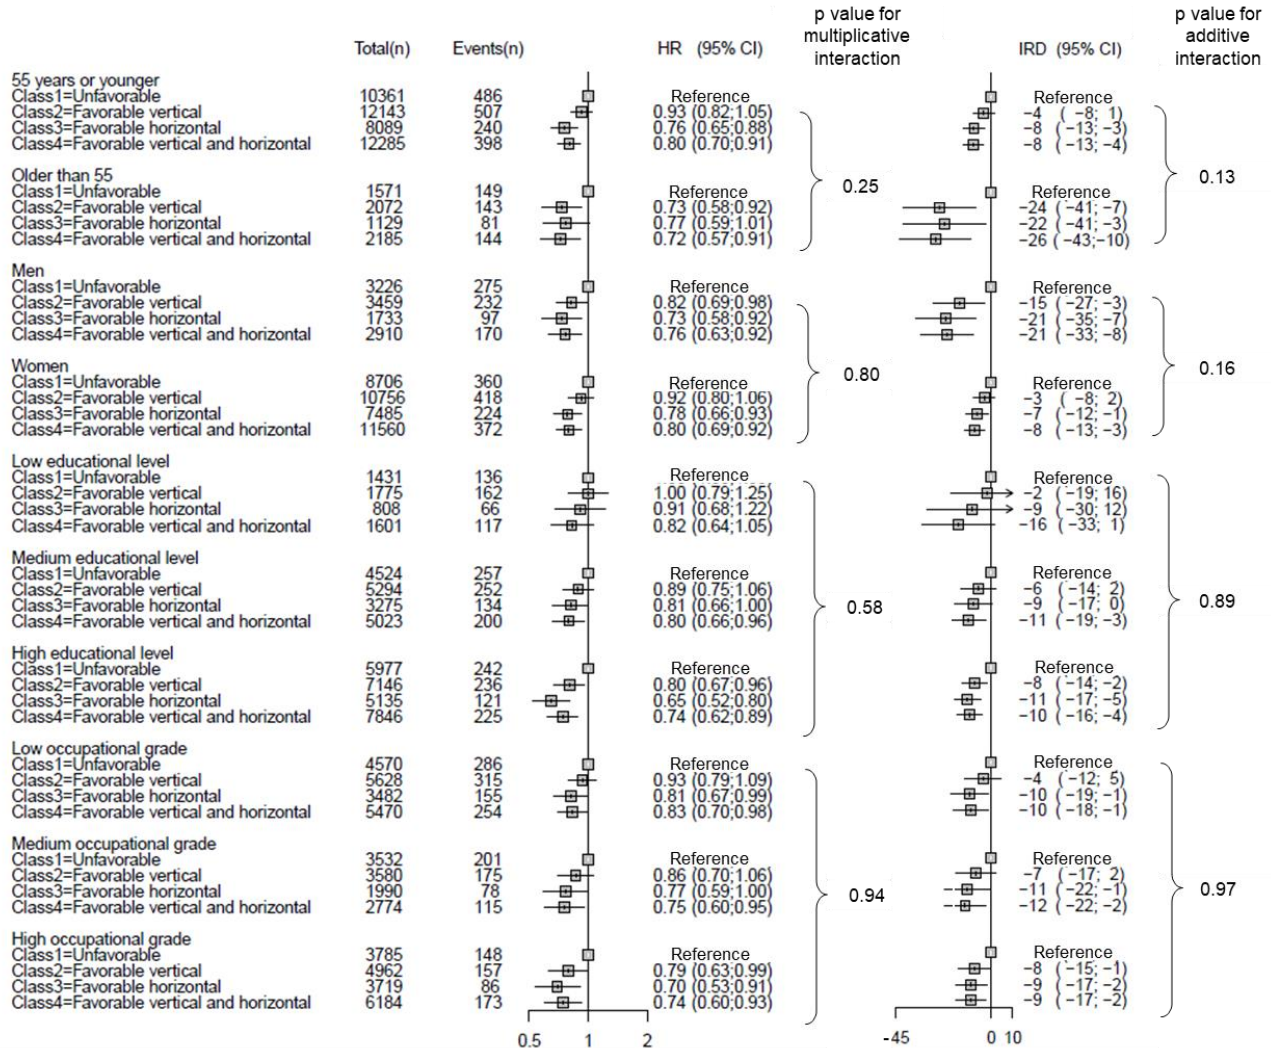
| | Total(n) | Events(n) | HR (95% CI) | p value for multiplicative interaction | IRD (95% CI) | p value for additive interaction |
|---|---|---|---|---|---|---|
| 55 years or younger | | | | | | |
| Class1=Unfavorable | 10361 | 486 | Reference | | Reference | |
| Class2=Favorable vertical | 12143 | 507 | 0.93 (0.82;1.05) | | −4 ( −8; 1) | |
| Class3=Favorable horizontal | 8089 | 240 | 0.76 (0.65;0.88) | | −8 ( −13; −3) | |
| Class4=Favorable vertical and horizontal | 12285 | 398 | 0.80 (0.70;0.91) | | −8 ( −13; −4) | |
| Older than 55 | | | | 0.25 | | 0.13 |
| Class1=Unfavorable | 1571 | 149 | Reference | | Reference | |
| Class2=Favorable vertical | 2072 | 143 | 0.73 (0.58;0.92) | | −24 ( −41; −7) | |
| Class3=Favorable horizontal | 1129 | 81 | 0.77 (0.59;1.01) | | −22 ( −41; −3) | |
| Class4=Favorable vertical and horizontal | 2185 | 144 | 0.72 (0.57;0.91) | | −26 ( −43;−10) | |
| Men | | | | | | |
| Class1=Unfavorable | 3226 | 275 | Reference | | Reference | |
| Class2=Favorable vertical | 3459 | 232 | 0.82 (0.69;0.98) | | −15 ( −27; −3) | |
| Class3=Favorable horizontal | 1733 | 97 | 0.73 (0.58;0.92) | | −21 ( −35; −7) | |
| Class4=Favorable vertical and horizontal | 2910 | 170 | 0.76 (0.63;0.92) | | −21 ( −33; −8) | |
| Women | | | | 0.80 | | 0.16 |
| Class1=Unfavorable | 8706 | 360 | Reference | | Reference | |
| Class2=Favorable vertical | 10756 | 418 | 0.92 (0.80;1.06) | | −3 ( −8; 2) | |
| Class3=Favorable horizontal | 7485 | 224 | 0.78 (0.66;0.93) | | −7 ( −12; −1) | |
| Class4=Favorable vertical and horizontal | 11560 | 372 | 0.80 (0.69;0.92) | | −8 ( −13; −3) | |
| Low educational level | | | | | | |
| Class1=Unfavorable | 1431 | 136 | Reference | | Reference | |
| Class2=Favorable vertical | 1775 | 162 | 1.00 (0.79;1.25) | | −2 ( −19; 16) | |
| Class3=Favorable horizontal | 808 | 66 | 0.91 (0.68;1.22) | | −9 ( −30; 12) | |
| Class4=Favorable vertical and horizontal | 1601 | 117 | 0.82 (0.64;1.05) | | −16 ( −33; 1) | |
| Medium educational level | | | | | | |
| Class1=Unfavorable | 4524 | 257 | Reference | | Reference | |
| Class2=Favorable vertical | 5294 | 252 | 0.89 (0.75;1.06) | | −6 ( −14; 2) | |
| Class3=Favorable horizontal | 3275 | 134 | 0.81 (0.66;1.00) | 0.58 | −9 ( −17; 0) | 0.89 |
| Class4=Favorable vertical and horizontal | 5023 | 200 | 0.80 (0.66;0.96) | | −11 ( −19; −3) | |
| High educational level | | | | | | |
| Class1=Unfavorable | 5977 | 242 | Reference | | Reference | |
| Class2=Favorable vertical | 7146 | 236 | 0.80 (0.67;0.96) | | −8 ( −14; −2) | |
| Class3=Favorable horizontal | 5135 | 121 | 0.65 (0.52;0.80) | | −11 ( −17; −5) | |
| Class4=Favorable vertical and horizontal | 7846 | 225 | 0.74 (0.62;0.89) | | −10 ( −16; −4) | |
| Low occupational grade | | | | | | |
| Class1=Unfavorable | 4570 | 286 | Reference | | Reference | |
| Class2=Favorable vertical | 5628 | 315 | 0.93 (0.79;1.09) | | −4 ( −12; 5) | |
| Class3=Favorable horizontal | 3482 | 155 | 0.81 (0.67;0.99) | | −10 ( −19; −1) | |
| Class4=Favorable vertical and horizontal | 5470 | 254 | 0.83 (0.70;0.98) | | −10 ( −18; −1) | |
| Medium occupational grade | | | | | | |
| Class1=Unfavorable | 3532 | 201 | Reference | | Reference | |
| Class2=Favorable vertical | 3580 | 175 | 0.86 (0.70;1.06) | | −7 ( −17; 2) | |
| Class3=Favorable horizontal | 1990 | 78 | 0.77 (0.59;1.00) | 0.94 | −11 ( −22; −1) | 0.97 |
| Class4=Favorable vertical and horizontal | 2774 | 115 | 0.75 (0.60;0.95) | | −12 ( −22; −2) | |
| High occupational grade | | | | | | |
| Class1=Unfavorable | 3785 | 148 | Reference | | Reference | |
| Class2=Favorable vertical | 4962 | 157 | 0.79 (0.63;0.99) | | −8 ( −15; −1) | |
| Class3=Favorable horizontal | 3719 | 86 | 0.70 (0.53;0.91) | | −9 ( −17; −2) | |
| Class4=Favorable vertical and horizontal | 6184 | 173 | 0.74 (0.60;0.93) | | −9 ( −17; −2) | |

0.5 1 2

-45 0 10